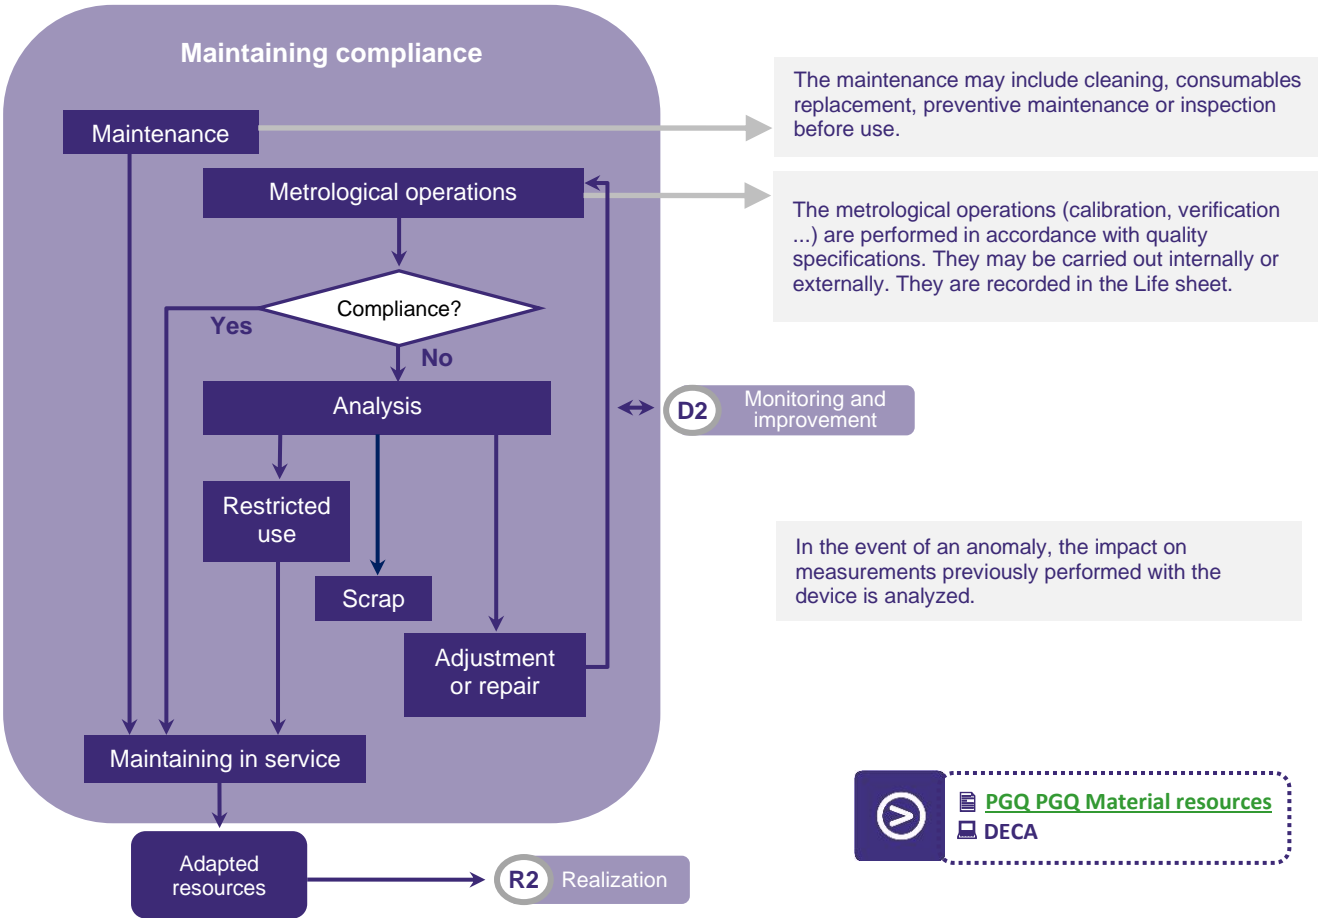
Maintaining compliance

Maintenance

Metrological operations

Compliance?

Yes

No

Analysis

Restricted use

Scrap

Adjustment or repair

Maintaining in service

Adapted resources

R2 Realization

D2 Monitoring and improvement

The maintenance may include cleaning, consumables replacement, preventive maintenance or inspection before use.

The metrological operations (calibration, verification ...) are performed in accordance with quality specifications. They may be carried out internally or externally. They are recorded in the Life sheet.

In the event of an anomaly, the impact on measurements previously performed with the device is analyzed.

PGQ PGQ Material resources
DECA